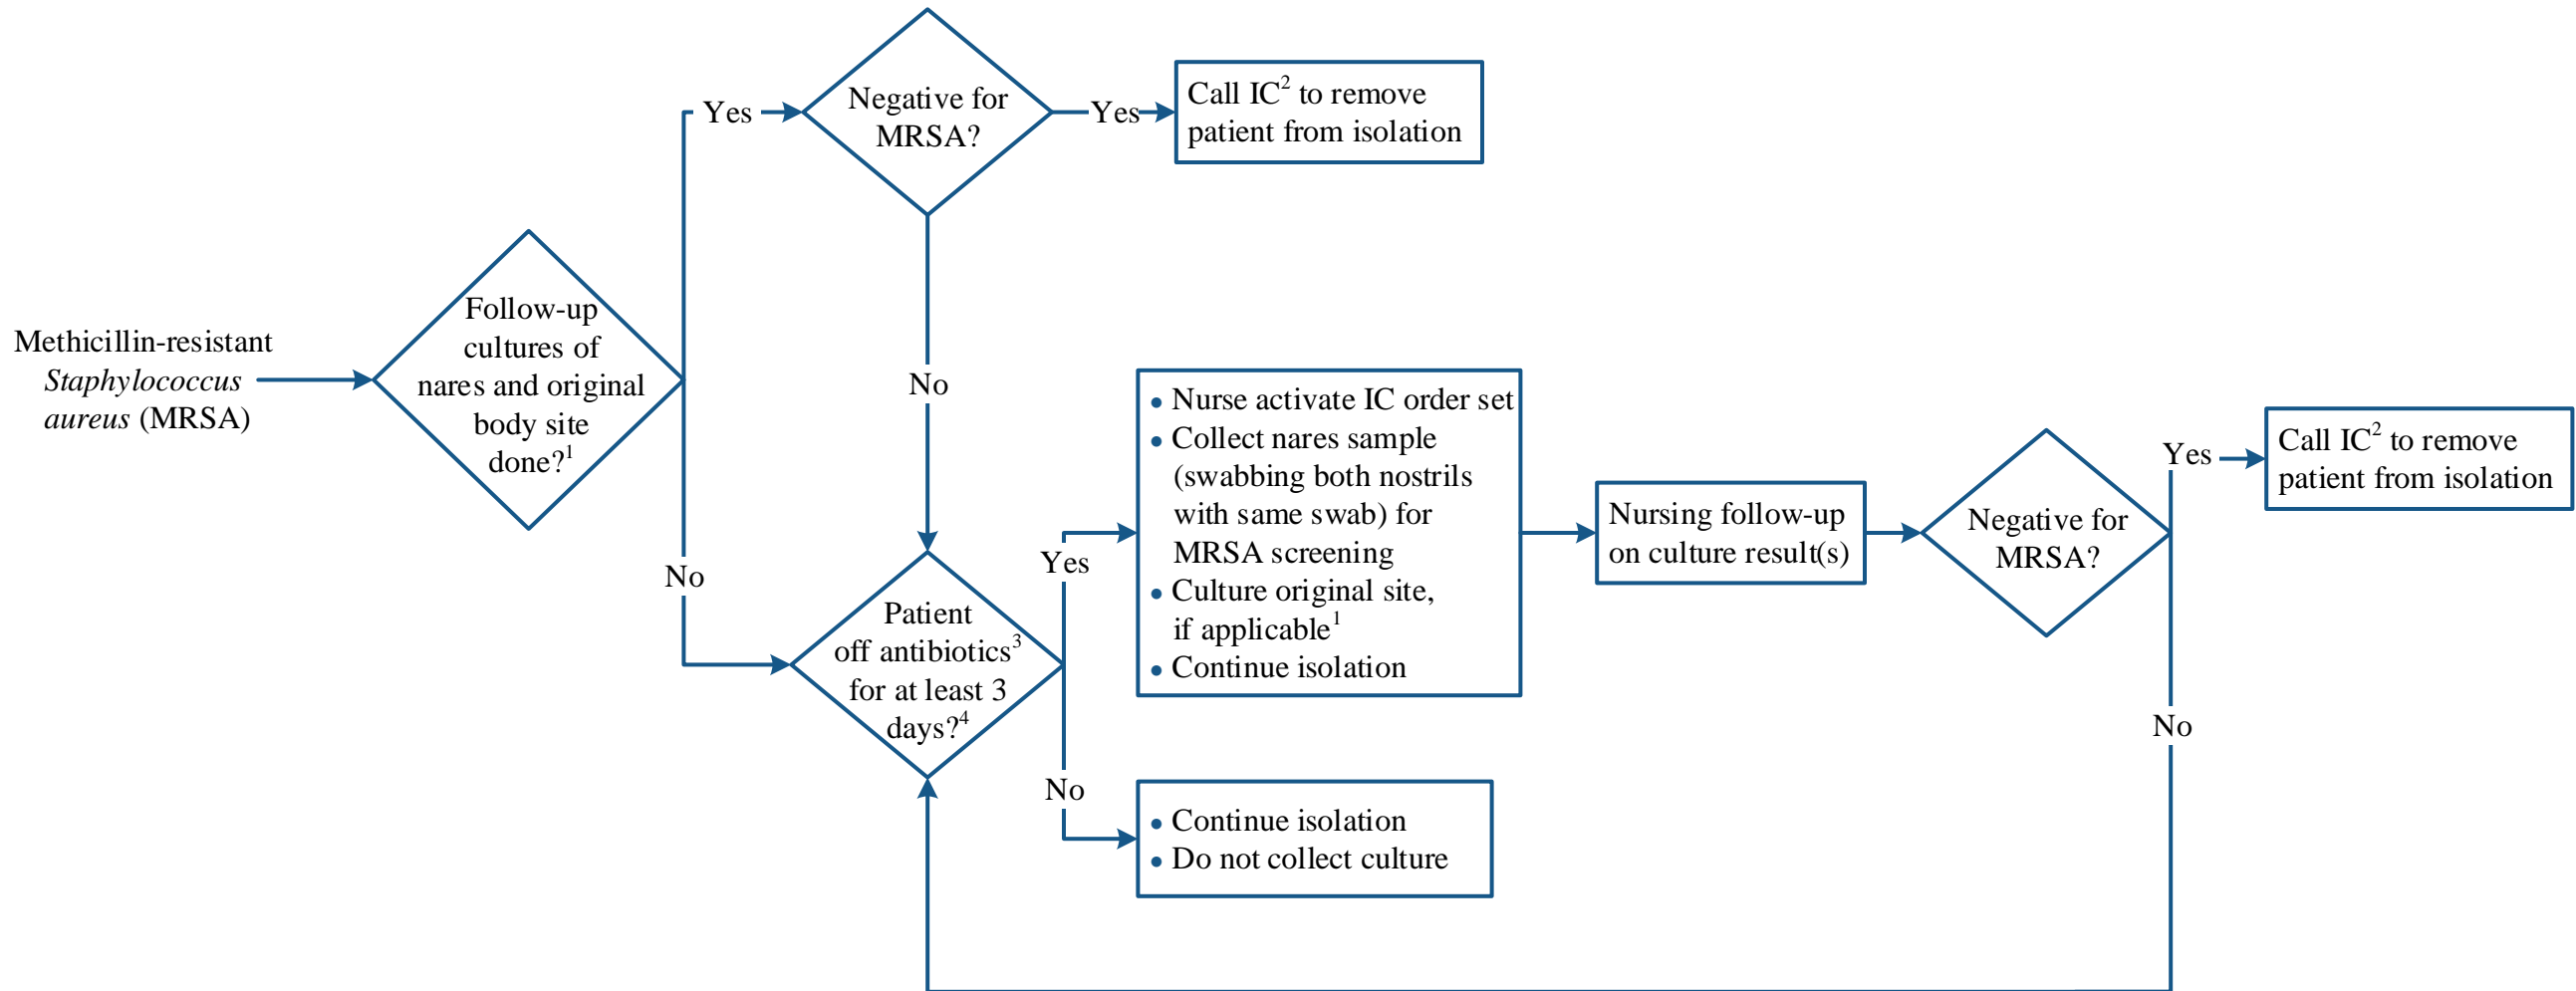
Methicillin-resistant *Staphylococcus aureus* (MRSA)

Follow-up cultures of nares and original body site done?$^1$

Yes

Negative for MRSA?

Yes

Call IC$^2$ to remove patient from isolation

No

No

Patient off antibiotics$^3$ for at least 3 days?$^4$

Yes

• Nurse activate IC order set
• Collect nares sample (swabbing both nostrils with same swab) for MRSA screening
• Culture original site, if applicable$^1$
• Continue isolation

Nursing follow-up on culture result(s)

Negative for MRSA?

Yes

Call IC$^2$ to remove patient from isolation

No

No

• Continue isolation
• Do not collect culture